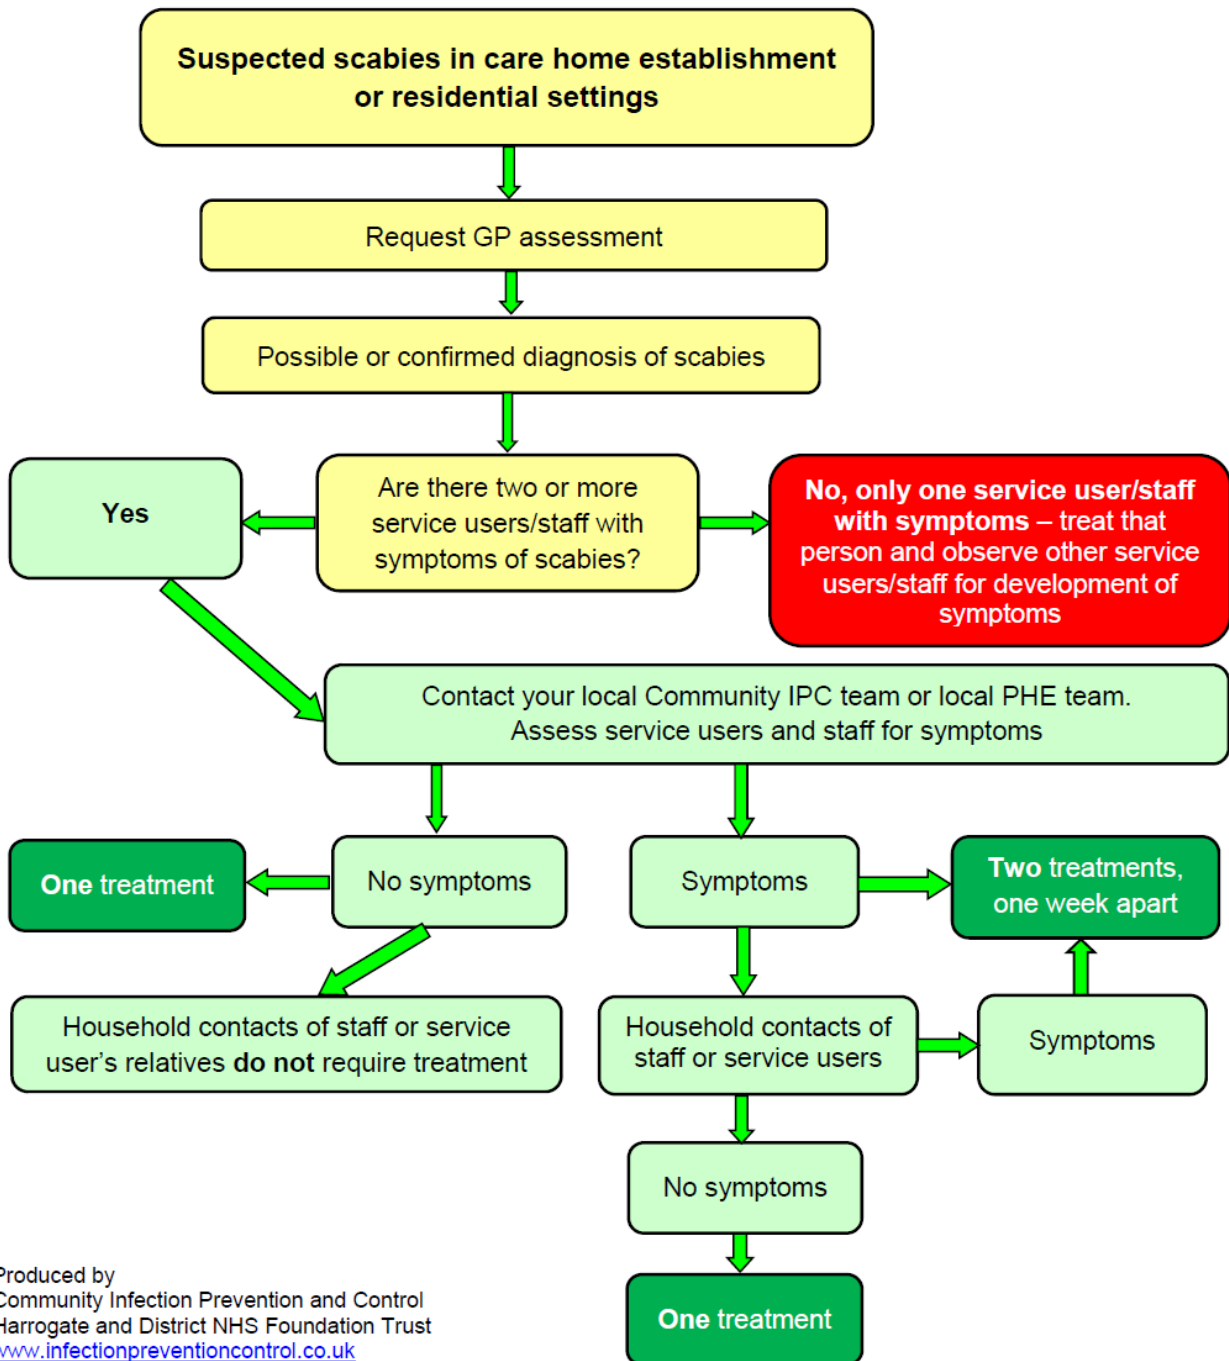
Suspected scabies in care home establishment or residential settings

Request GP assessment

Possible or confirmed diagnosis of scabies

Yes

Are there two or more service users/staff with symptoms of scabies?

No, only one service user/staff with symptoms – treat that person and observe other service users/staff for development of symptoms

Contact your local Community IPC team or local PHE team. Assess service users and staff for symptoms

One treatment

No symptoms

Symptoms

Two treatments, one week apart

Household contacts of staff or service user's relatives do not require treatment

Household contacts of staff or service users

Symptoms

No symptoms

One treatment

Produced by
Community Infection Prevention and Control
Harrogate and District NHS Foundation Trust
www.infectionpreventioncontrol.co.uk